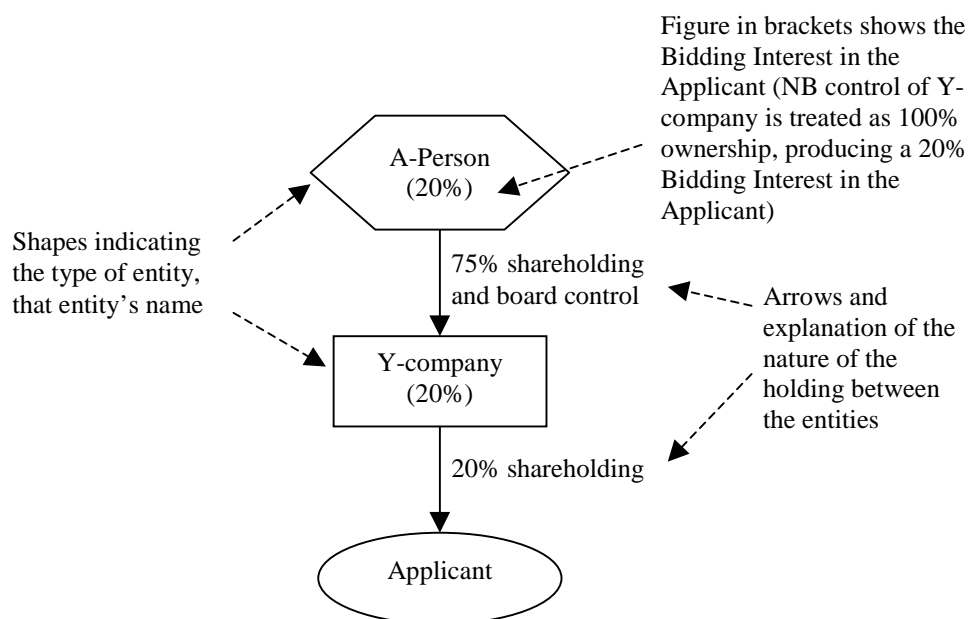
Figure in brackets shows the Bidding Interest in the Applicant (NB control of Y-company is treated as 100% ownership, producing a 20% Bidding Interest in the Applicant)

A-Person
(20%)

Shapes indicating the type of entity, that entity's name

75% shareholding and board control

Arrows and explanation of the nature of the holding between the entities

Y-company
(20%)

20% shareholding

Applicant